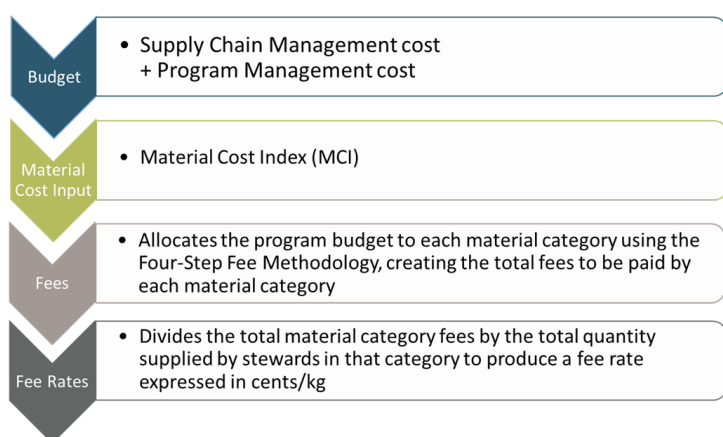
Budget

• Supply Chain Management cost + Program Management cost

Material Cost Input

• Material Cost Index (MCI)

Fees

• Allocates the program budget to each material category using the Four-Step Fee Methodology, creating the total fees to be paid by each material category

Fee Rates

• Divides the total material category fees by the total quantity supplied by stewards in that category to produce a fee rate expressed in cents/kg